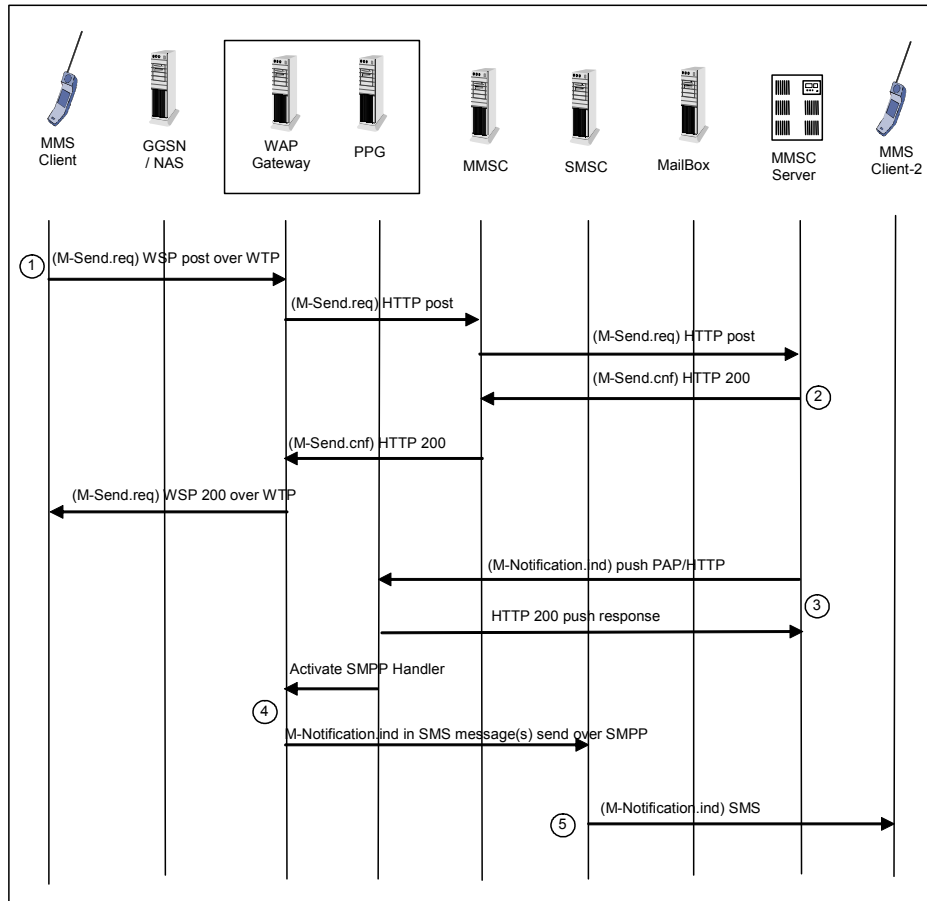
MMS Client

GGSN / NAS

WAP Gateway

PPG

MMSC

SMSC

MailBox

MMSC Server

MMS Client-2

1

(M-Send.req) WSP post over WTP

(M-Send.req) HTTP post

(M-Send.req) HTTP post

(M-Send.cnf) HTTP 200

2

(M-Send.cnf) HTTP 200

(M-Send.req) WSP 200 over WTP

(M-Notification.ind) push PAP/HTTP

3

HTTP 200 push response

Activate SMPP Handler

4

M-Notification.ind in SMS message(s) send over SMPP

5

(M-Notification.ind) SMS